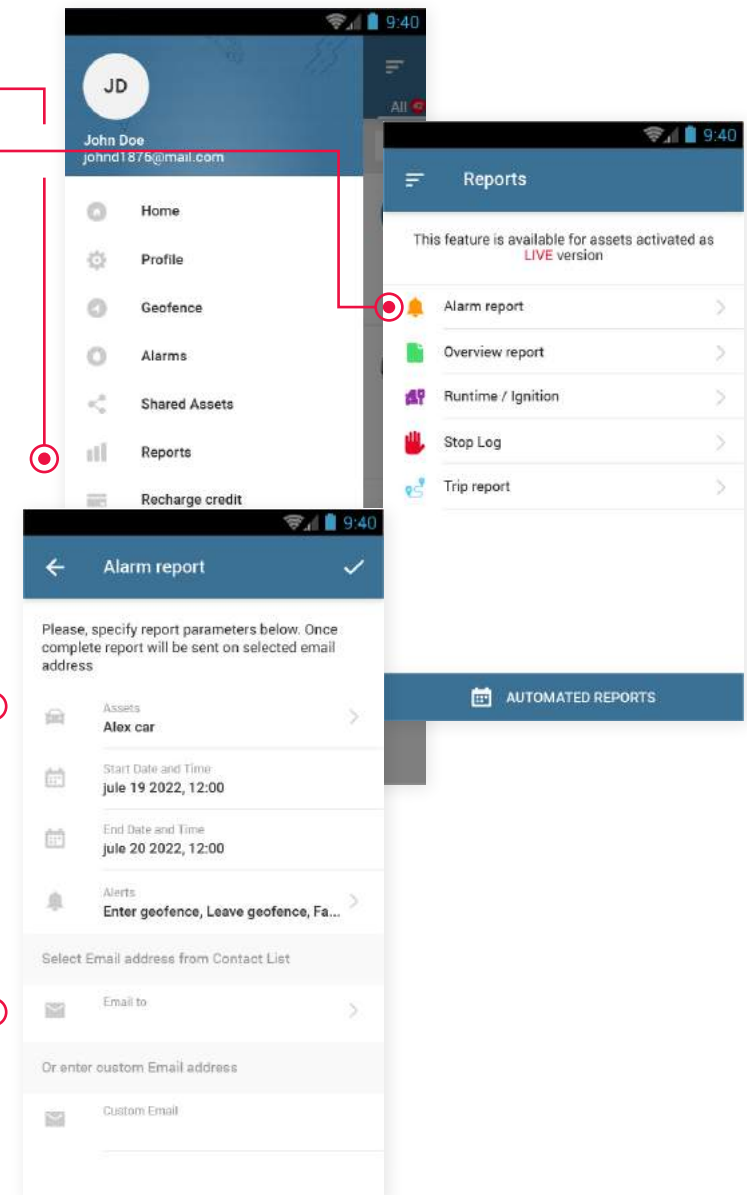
9:40

JD

John Doe
johnd1876@mail.com

All

Home

Profile

Geofence

Alarms

Shared Assets

Reports

Recharge credit

9:40

Reports

This feature is available for assets activated as LIVE version

Alarm report

Overview report

Runtime / Ignition

Stop Log

Trip report

AUTOMATED REPORTS

9:40

Alarm report

Please, specify report parameters below. Once complete report will be sent on selected email address

Assets
Alex car

Start Date and Time
jule 19 2022, 12:00

End Date and Time
jule 20 2022, 12:00

Alerts
Enter geofence, Leave geofence, Fa...

Select Email address from Contact List

Email to

Or enter custom Email address

Custom Email